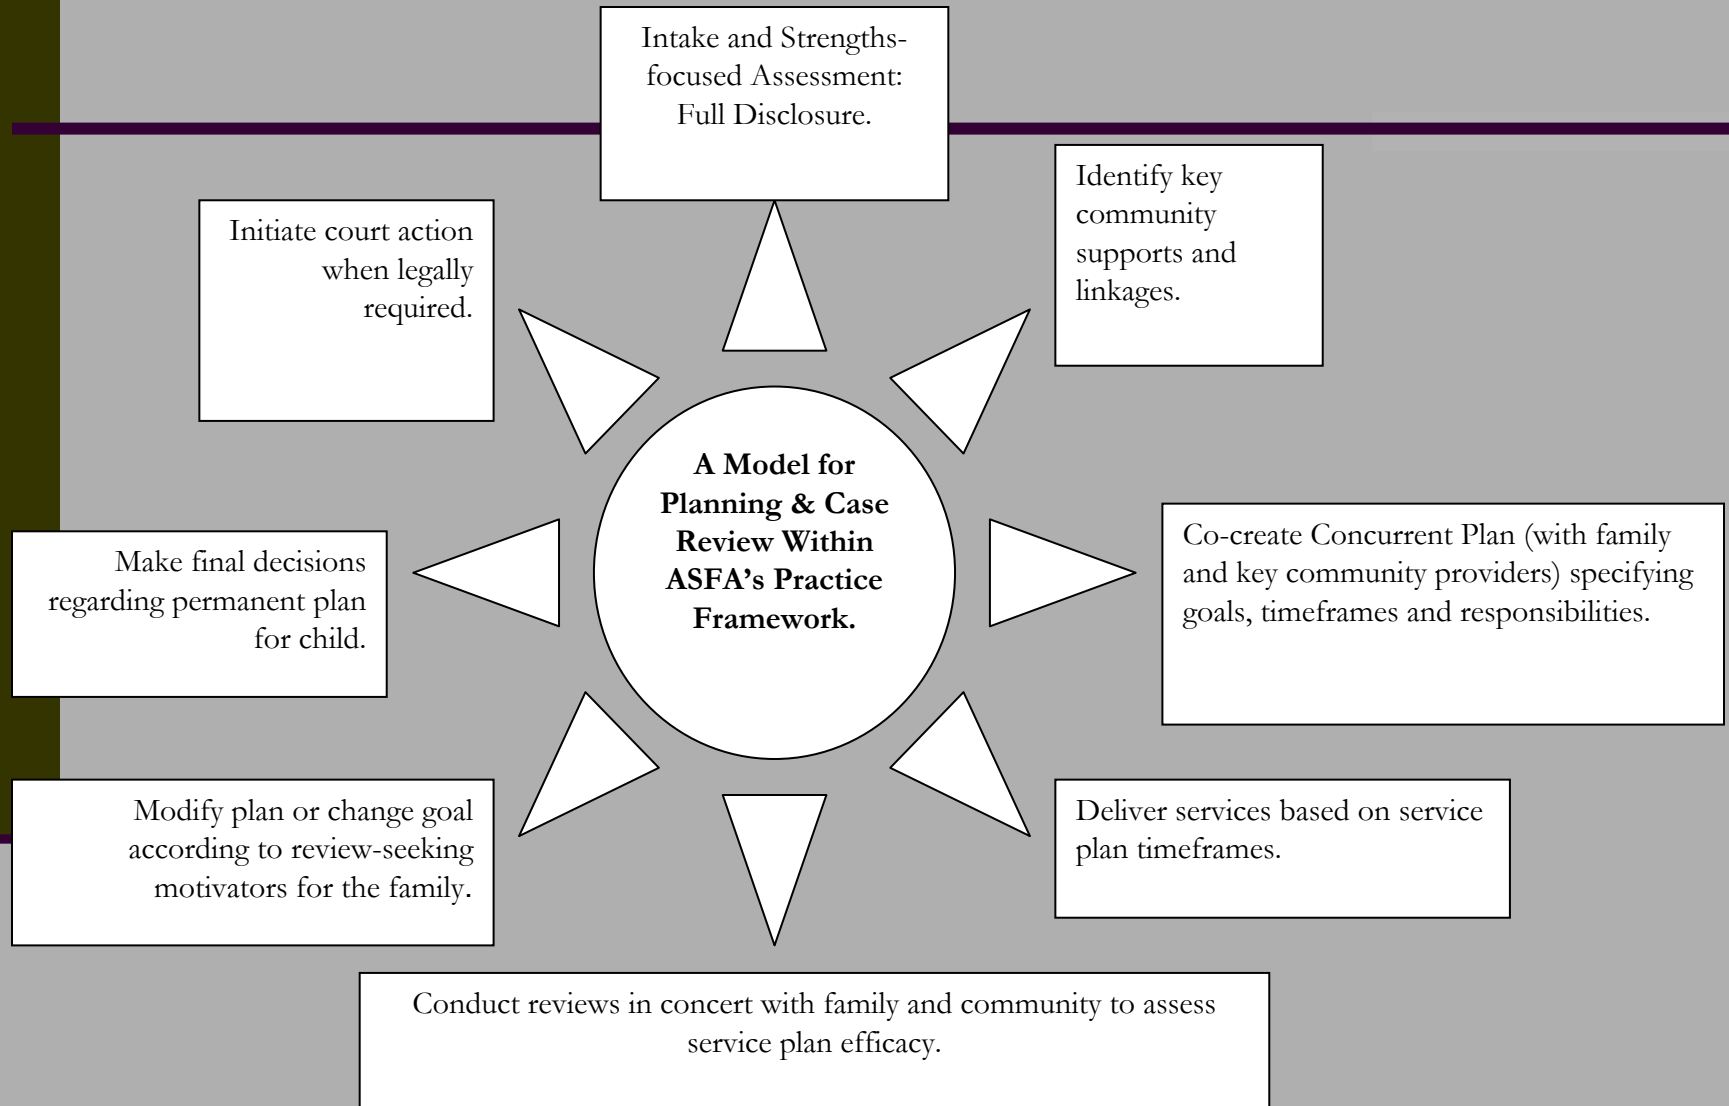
Intake and Strengths-focused Assessment: Full Disclosure.

Identify key community supports and linkages.

Co-create Concurrent Plan (with family and key community providers) specifying goals, timeframes and responsibilities.

Deliver services based on service plan timeframes.

Conduct reviews in concert with family and community to assess service plan efficacy.

Modify plan or change goal according to review-seeking motivators for the family.

Make final decisions regarding permanent plan for child.

Initiate court action when legally required.

**A Model for Planning & Case Review Within ASFA's Practice Framework.**